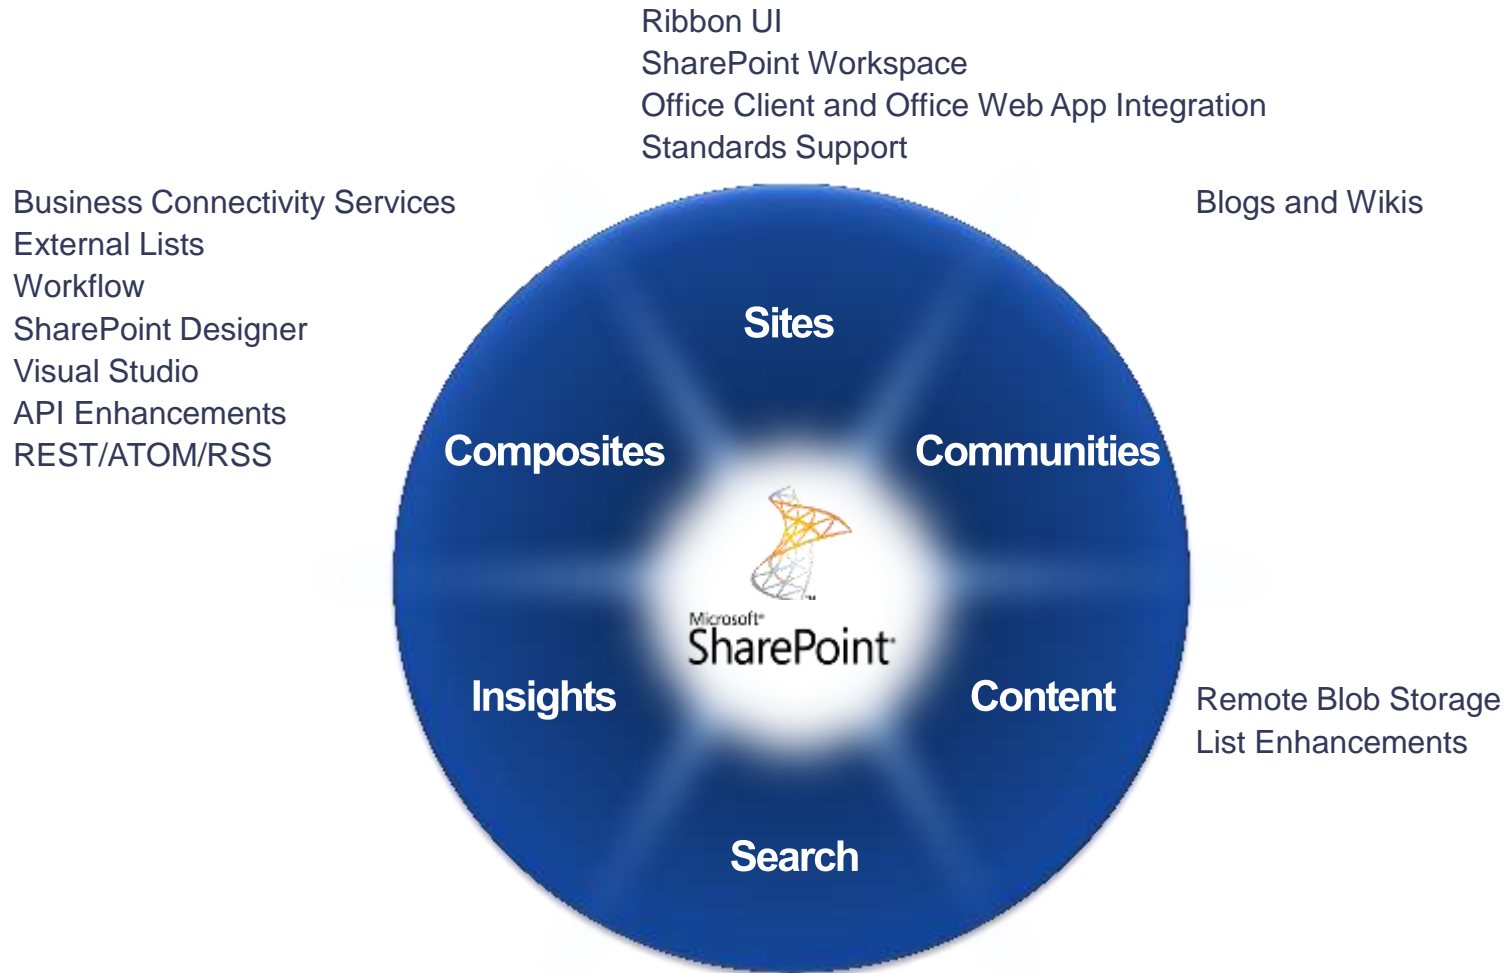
Ribbon UI
SharePoint Workspace
Office Client and Office Web App Integration
Standards Support

Business Connectivity Services
External Lists
Workflow
SharePoint Designer
Visual Studio
API Enhancements
REST/ATOM/RSS

Blogs and Wikis

Sites

Composites

Communities

Microsoft
SharePoint

Insights

Content

Search

Remote Blob Storage
List Enhancements